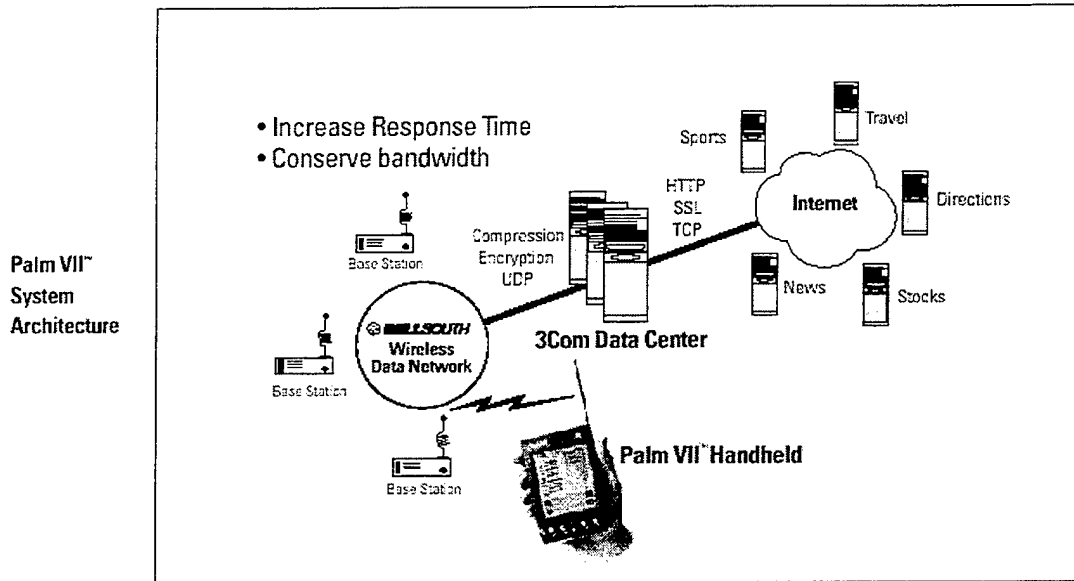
Palm VII™ System Architecture

• Increase Response Time
• Conserve bandwidth

Sports
Travel
Internet
Directions
News
Stocks
HTTP
SSL
TCP
Compression
Encryption
UDP
Base Station
Base Station
Base Station
BELLSOUTH
Wireless Data Network
3Com Data Center
Palm VII™ Handheld